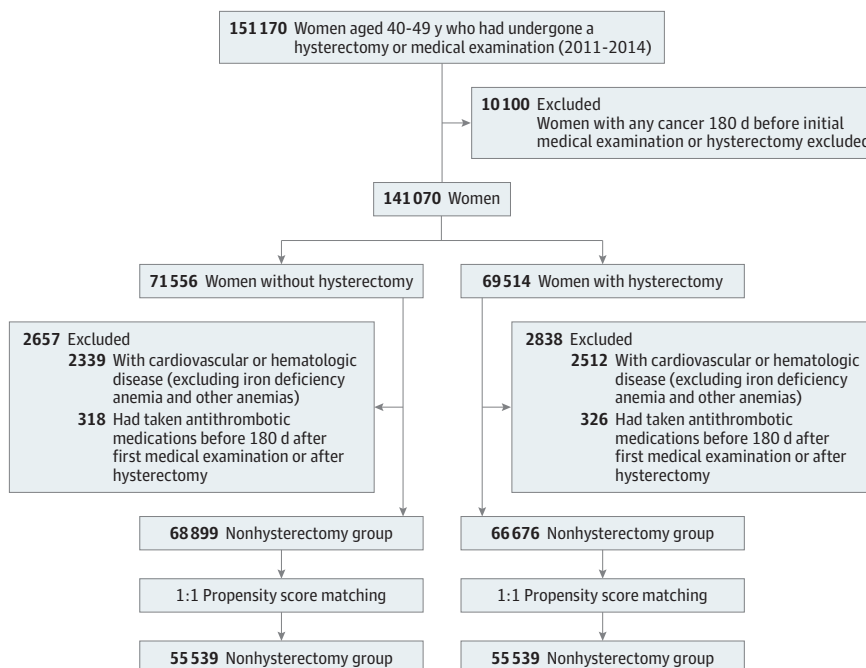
151 170 Women aged 40-49 y who had undergone a hysterectomy or medical examination (2011-2014)

10 100 Excluded
Women with any cancer 180 d before initial medical examination or hysterectomy excluded

141 070 Women

71 556 Women without hysterectomy

69 514 Women with hysterectomy

2657 Excluded
2339 With cardiovascular or hematologic disease (excluding iron deficiency anemia and other anemias)
318 Had taken antithrombotic medications before 180 d after first medical examination or after hysterectomy

2838 Excluded
2512 With cardiovascular or hematologic disease (excluding iron deficiency anemia and other anemias)
326 Had taken antithrombotic medications before 180 d after first medical examination or after hysterectomy

68 899 Nonhysterectomy group

66 676 Nonhysterectomy group

1:1 Propensity score matching

1:1 Propensity score matching

55 539 Nonhysterectomy group

55 539 Nonhysterectomy group